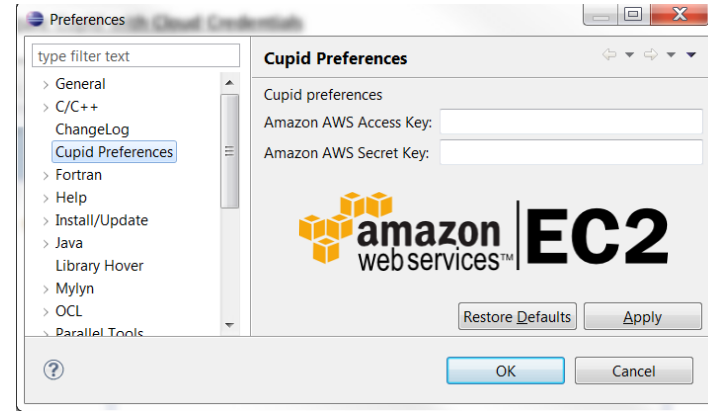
Preferences

type filter text

General
C/C++
ChangeLog
Cupid Preferences
Fortran
Help
Install/Update
Java
Library Hover
Mylyn
OCL
Parallel Tools

Cupid Preferences

Cupid preferences
Amazon AWS Access Key:
Amazon AWS Secret Key:

amazon web services™ EC2

Restore Defaults
Apply

?
OK
Cancel